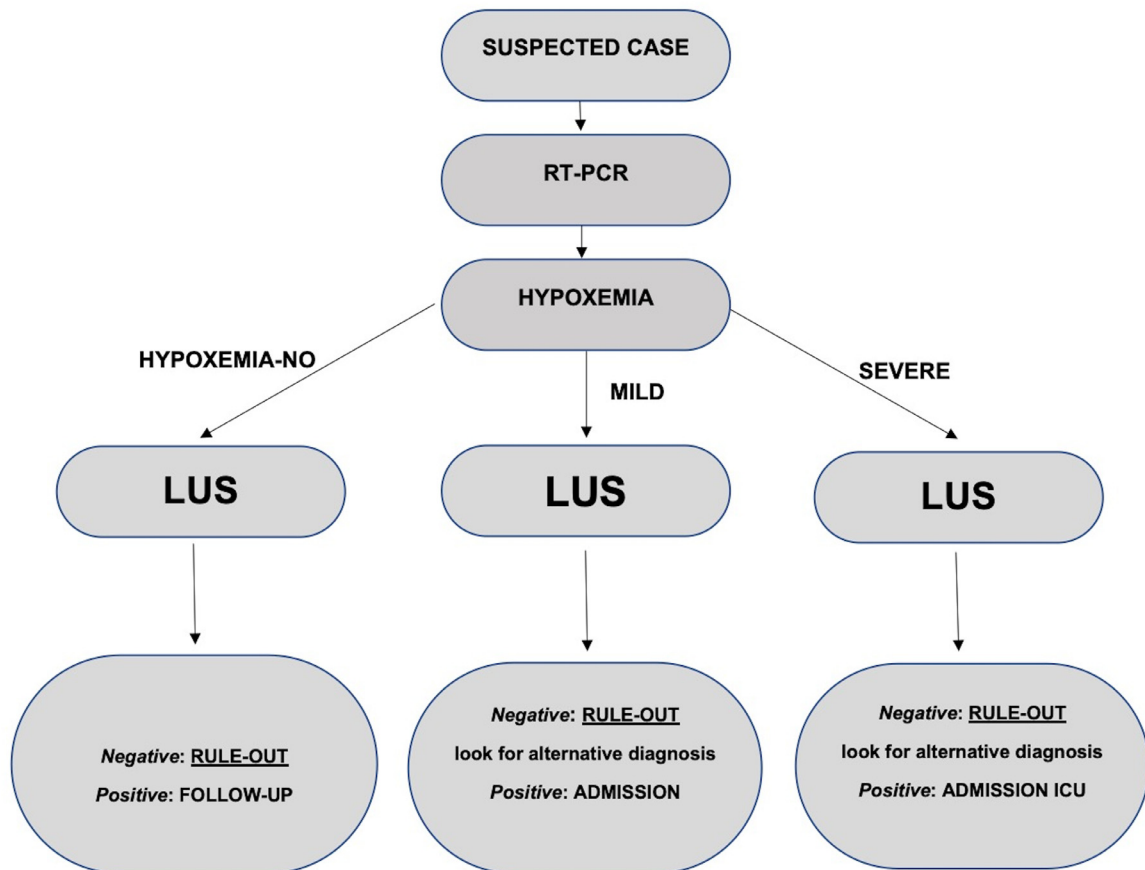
SUSPECTED CASE

RT-PCR

HYPOXEMIA

HYPOXEMIA-NO

MILD

SEVERE

LUS

LUS

LUS

*Negative*: RULE-OUT
*Positive*: FOLLOW-UP

*Negative*: RULE-OUT
look for alternative diagnosis
*Positive*: ADMISSION

*Negative*: RULE-OUT
look for alternative diagnosis
*Positive*: ADMISSION ICU